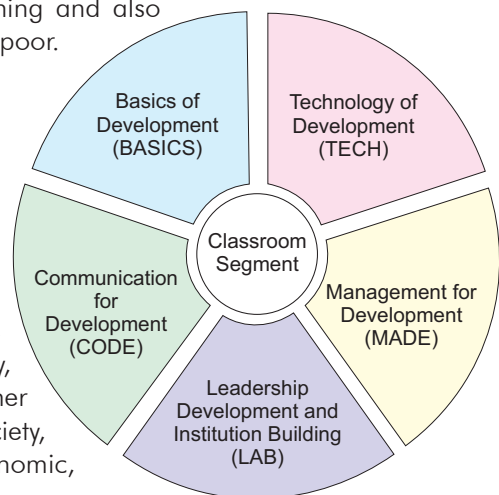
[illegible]ning and also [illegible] poor.

Basics of Development (BASICS)

Technology of Development (TECH)

Classroom Segment

Communication for Development (CODE)

Management for Development (MADE)

Leadership Development and Institution Building (LAB)

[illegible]y, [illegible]her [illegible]iety, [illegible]nomic,